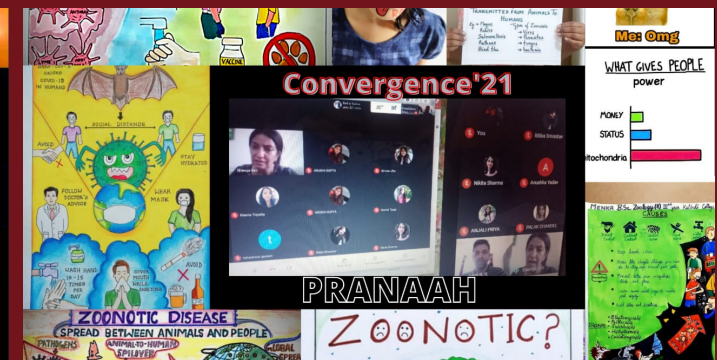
TRANSMITTED FROM ANIMALS TO HUMANS

VACCINE

Me: Omg

WHAT GIVES PEOPLE power

MONEY

STATUS

itochondria

AVOID

SOCIAL DISTANCE

STAY HYDRATED

FOLLOW DOCTOR'S ADVICE

WEAR MASK

WASH HAND

AVOID

Convergence'21

You

Nikita Sharma

Anjali Priya

PRANAAH

MENKA

CAUSES

ZOONOTIC DISEASE

SPREAD BETWEEN ANIMALS AND PEOPLE

PATHOGENS

ANIMAL-TO-HUMAN SPILLOVER

ZOONOTIC?